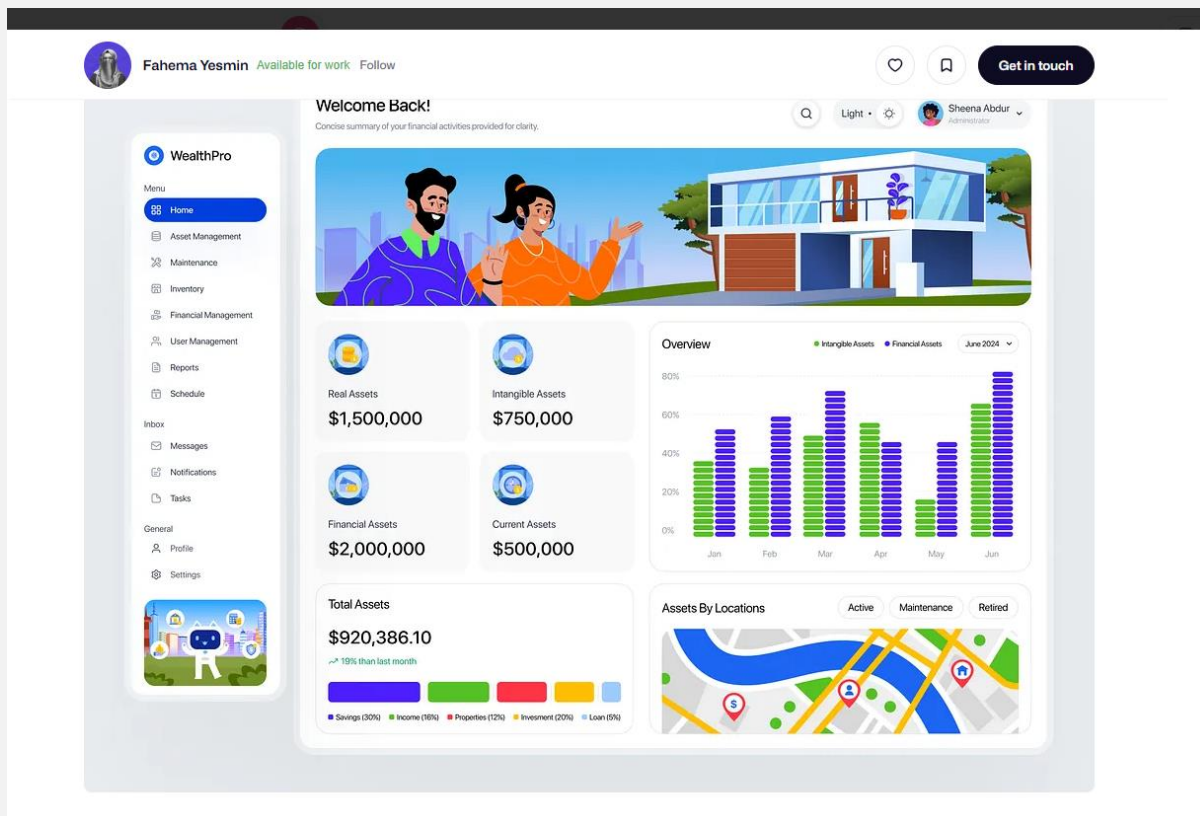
Fahema Yesmin Available for work Follow

Get in touch

Welcome Back!
Concise summary of your financial activities provided for clarity.

Light

Sheena Abdur
Administrator

WealthPro

Menu
Home
Asset Management
Maintenance
Inventory
Financial Management
User Management
Reports
Schedule

Inbox
Messages
Notifications
Tasks

General
Profile
Settings

Real Assets
$1,500,000

Intangible Assets
$750,000

Financial Assets
$2,000,000

Current Assets
$500,000

Overview
Intangible Assets
Financial Assets
June 2024

80%
60%
40%
20%
0%
Jan Feb Mar Apr May Jun

Total Assets
$920,386.10
19% than last month

Savings (30%) Income (16%) Properties (12%) Invesment (20%) Loan (5%)

Assets By Locations
Active Maintenance Retired